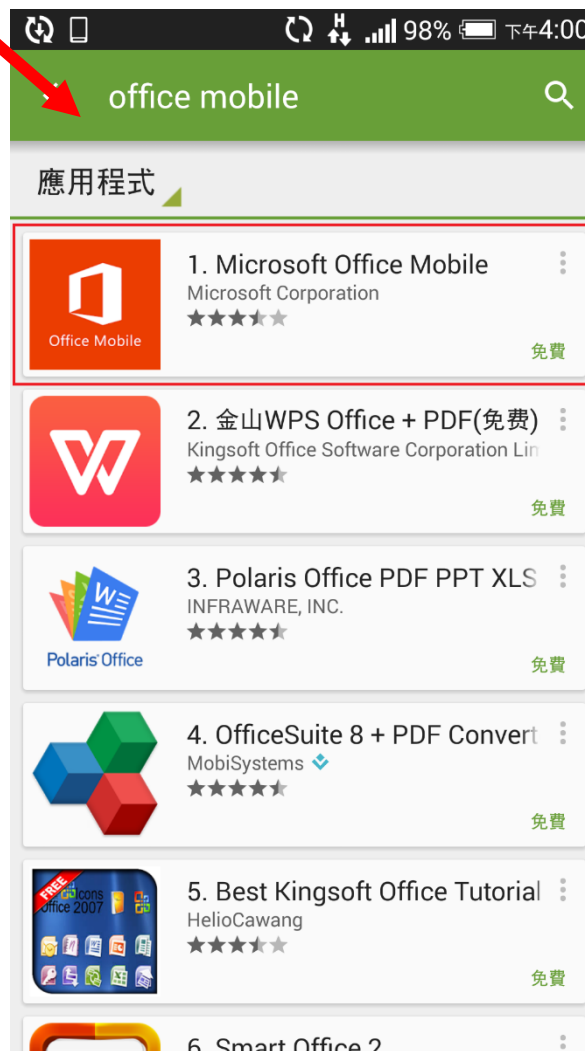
98% 下午4:00

office mobile

應用程式

Office Mobile

1. Microsoft Office Mobile
Microsoft Corporation
免費

2. 金山WPS Office + PDF(免费)
Kingsoft Office Software Corporation Lin
免費

Polaris Office

3. Polaris Office PDF PPT XLS
INFRAWARE, INC.
免費

4. OfficeSuite 8 + PDF Convert
MobiSystems
免費

FREE
Icons
Office 2007

5. Best Kingsoft Office Tutorial
HelioCawang
免費

6. Smart Office 2